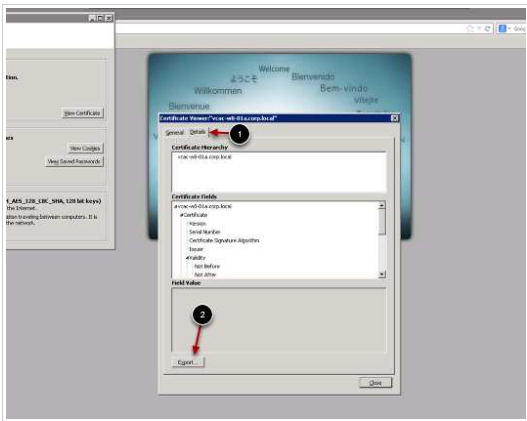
tion.

View Certificate

View Cookies

View Saved Passwords

_AES_128_CBC_SHA, 128 bit keys)
the Internet.
ation traveling between computers. It is
the network.

Welcome
ようこそ
Bienvenido
Willkommen
Bem-vindo
Bienvenue
viaje

Certificate Viewer:"vcac-w8-01a.corp.local"

General
Details

1

Certificate Hierarchy

vcac-w8-01a.corp.local

Certificate Fields

vcac-w8-01a.corp.local
Certificate
Version
Serial Number
Certificate Signature Algorithm
Issuer
Validity
Not Before
Not After

Field Value

2

Export...

Close